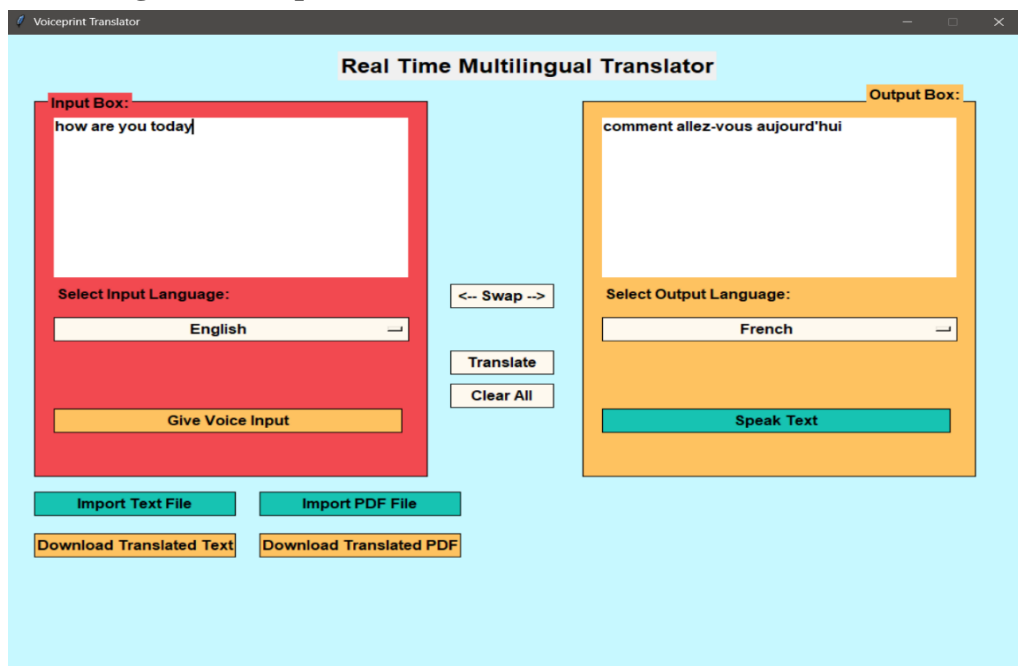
Voiceprint Translator

Real Time Multilingual Translator

Input Box:

how are you today

Select Input Language:

English

Give Voice Input

<-- Swap -->

Translate

Clear All

Output Box:

comment allez-vous aujourd'hui

Select Output Language:

French

Speak Text

Import Text File

Import PDF File

Download Translated Text

Download Translated PDF